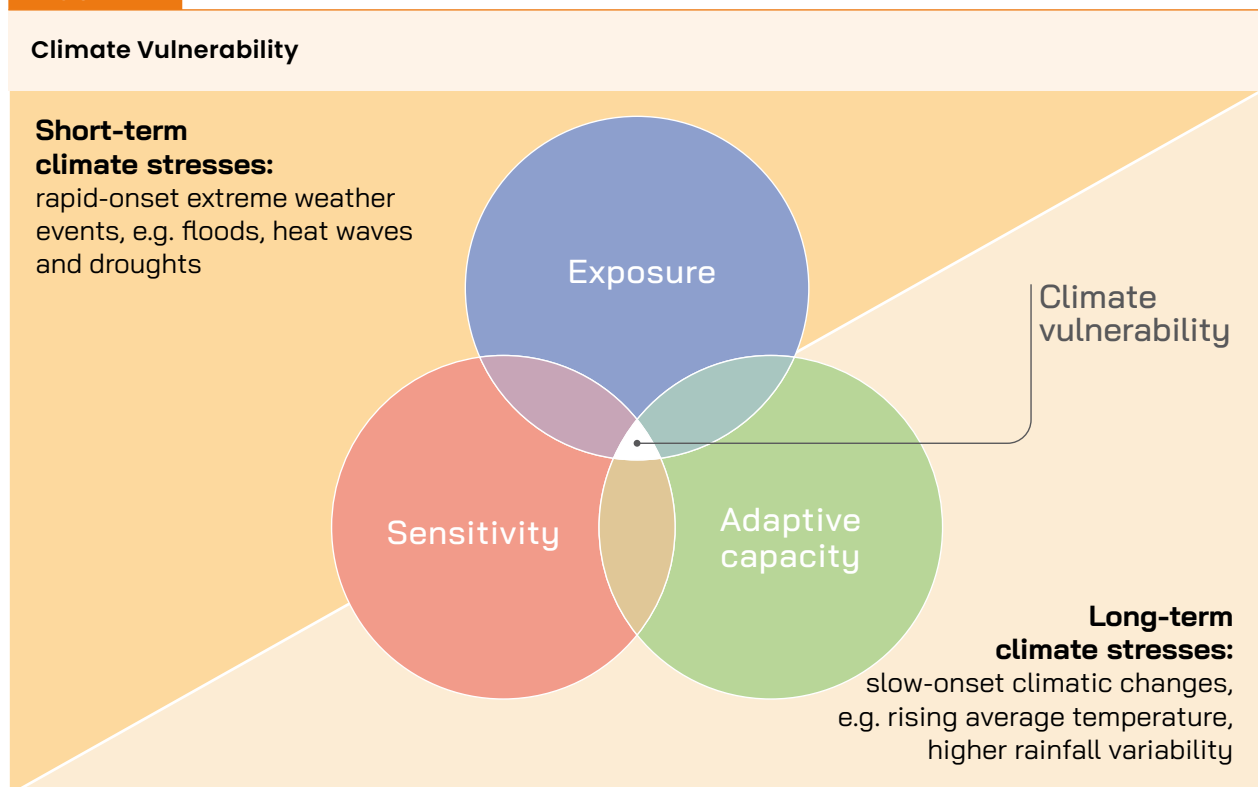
Climate Vulnerability

**Short-term climate stresses:**
rapid-onset extreme weather events, e.g. floods, heat waves and droughts

Exposure

Climate vulnerability

Sensitivity

Adaptive capacity

**Long-term climate stresses:**
slow-onset climatic changes, e.g. rising average temperature, higher rainfall variability